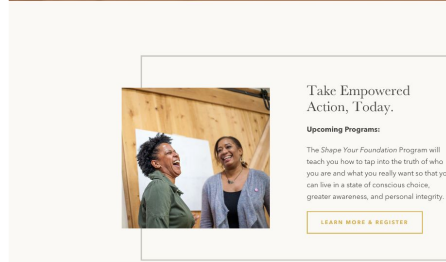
Take Empowered Action, Today.

Upcoming Programs:

The *Shape Your Foundation* Program will teach you how to tap into the truth of who you are and what you really want so that yo can live in a state of conscious choice, greater awareness, and personal integrity.

LEARN MORE & REGISTER